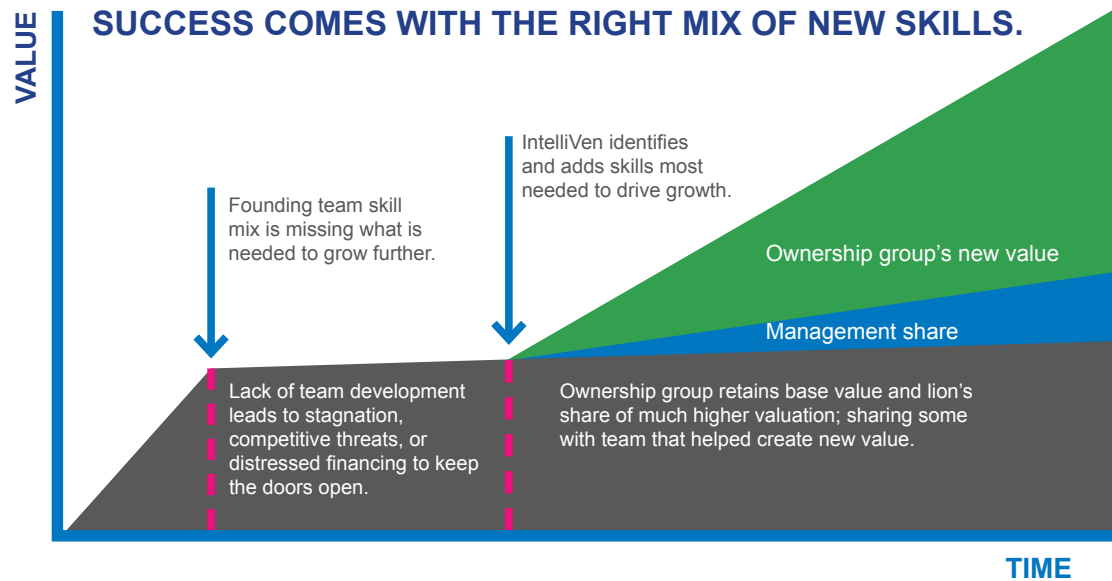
VALUE

SUCCESS COMES WITH THE RIGHT MIX OF NEW SKILLS.

IntelliVen identifies and adds skills most needed to drive growth.

Founding team skill mix is missing what is needed to grow further.

Ownership group's new value

Management share

Lack of team development leads to stagnation, competitive threats, or distressed financing to keep the doors open.

Ownership group retains base value and lion's share of much higher valuation; sharing some with team that helped create new value.

TIME